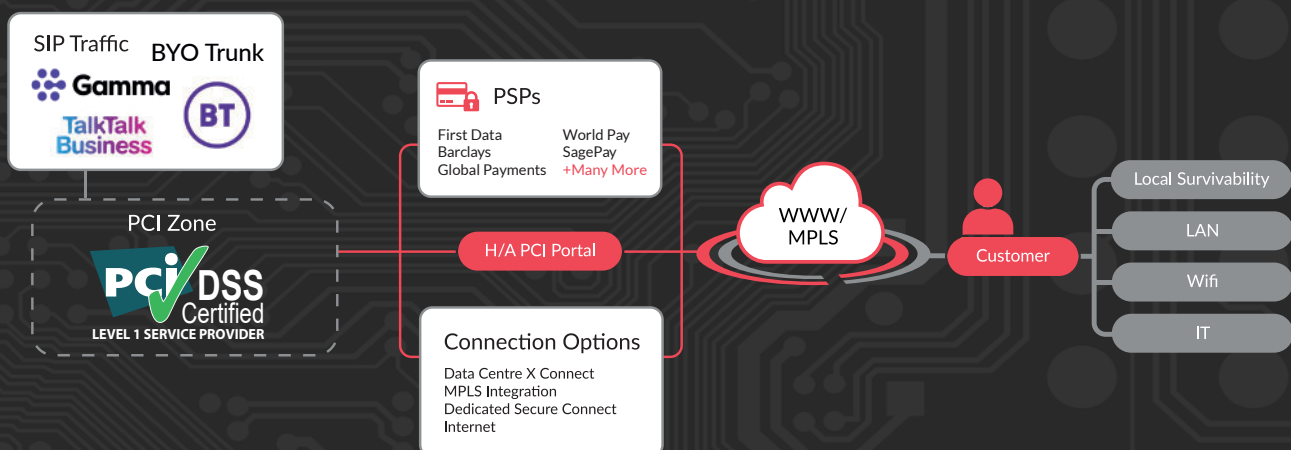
SIP Traffic
BYO Trunk
Gamma
BT
TalkTalk Business

PCI Zone
PCI DSS Certified
LEVEL 1 SERVICE PROVIDER

PSPs
First Data
Barclays
Global Payments
World Pay
SagePay
+Many More

H/A PCI Portal

Connection Options
Data Centre X Connect
MPLS Integration
Dedicated Secure Connect
Internet

WWW/
MPLS

Customer

Local Survivability
LAN
Wifi
IT